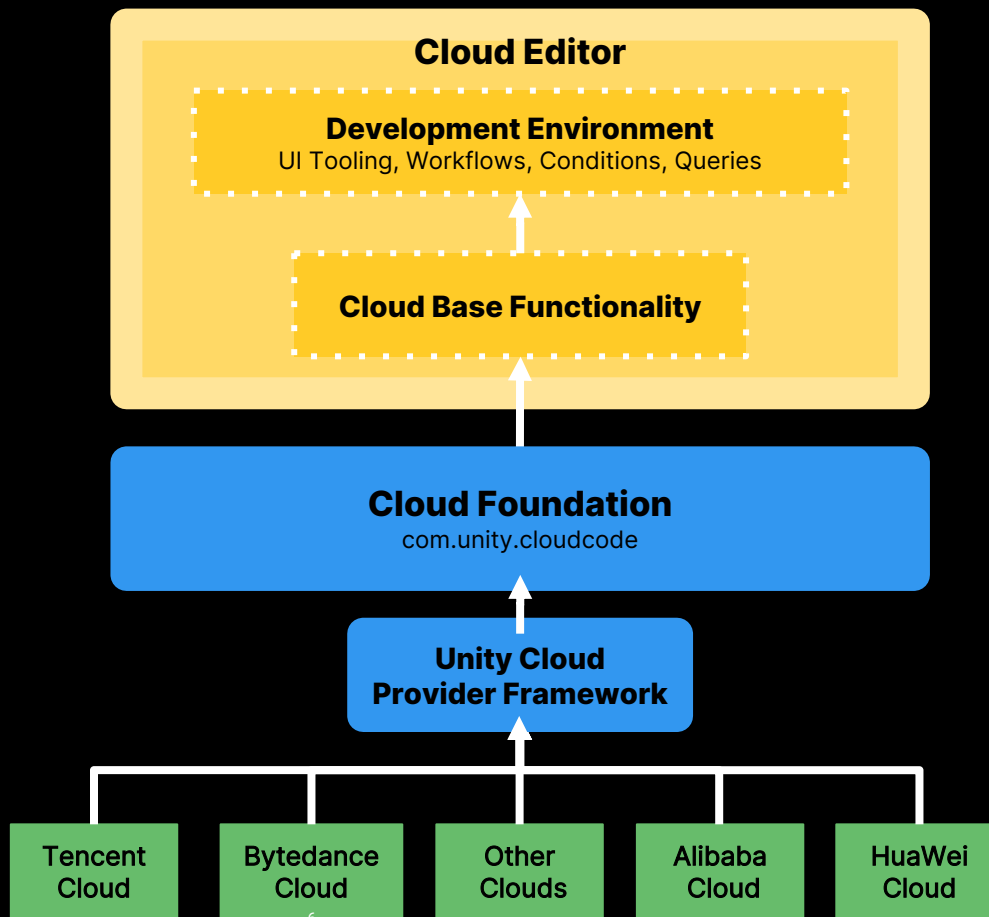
Cloud Editor

Development Environment
UI Tooling, Workflows, Conditions, Queries

Cloud Base Functionality

Cloud Foundation
com.unity.cloudcode

Unity Cloud
Provider Framework

Tencent Cloud

Bytedance Cloud

Other Clouds

Alibaba Cloud

HuaWei Cloud